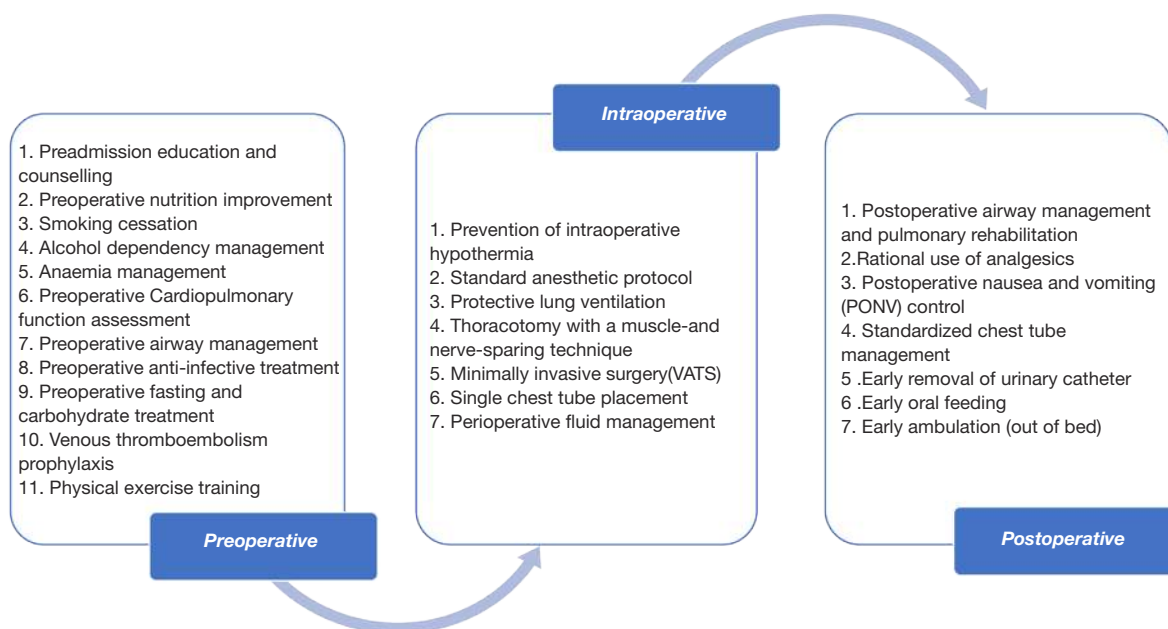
1. Preadmission education and counselling
2. Preoperative nutrition improvement
3. Smoking cessation
4. Alcohol dependency management
5. Anaemia management
6. Preoperative Cardiopulmonary function assessment
7. Preoperative airway management
8. Preoperative anti-infective treatment
9. Preoperative fasting and carbohydrate treatment
10. Venous thromboembolism prophylaxis
11. Physical exercise training

Preoperative

Intraoperative

1. Prevention of intraoperative hypothermia
2. Standard anesthetic protocol
3. Protective lung ventilation
4. Thoracotomy with a muscle-and nerve-sparing technique
5. Minimally invasive surgery(VATS)
6. Single chest tube placement
7. Perioperative fluid management

1. Postoperative airway management and pulmonary rehabilitation
2.Rational use of analgesics
3. Postoperative nausea and vomiting (PONV) control
4. Standardized chest tube management
5 .Early removal of urinary catheter
6 .Early oral feeding
7. Early ambulation (out of bed)

Postoperative